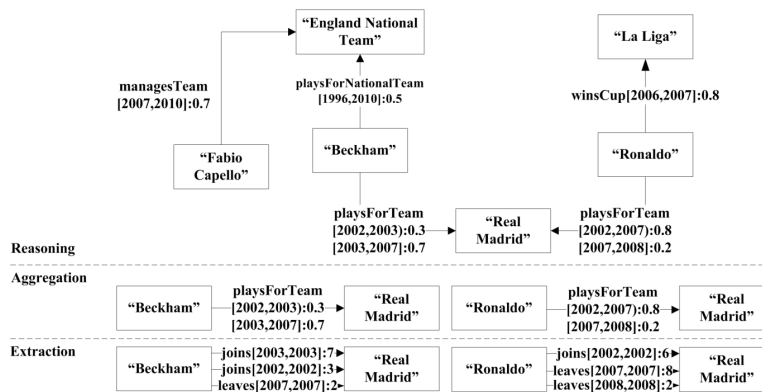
"England National Team"

"La Liga"

managesTeam [2007,2010]:0.7

playsForNationalTeam [1996,2010]:0.5

winsCup[2006,2007]:0.8

"Fabio Capello"

"Beckham"

"Ronaldo"

playsForTeam [2002,2003):0.3 [2003,2007]:0.7

"Real Madrid"

playsForTeam [2002,2007):0.8 [2007,2008]:0.2

Reasoning

Aggregation

"Beckham"

playsForTeam [2002,2003):0.3 [2003,2007]:0.7

"Real Madrid"

"Ronaldo"

playsForTeam [2002,2007):0.8 [2007,2008]:0.2

"Real Madrid"

Extraction

"Beckham"

joins[2003,2003]:7

joins[2002,2002]:3

leaves[2007,2007]:2

"Real Madrid"

"Ronaldo"

joins[2002,2002]:6

leaves[2007,2007]:8

leaves[2008,2008]:2

"Real Madrid"